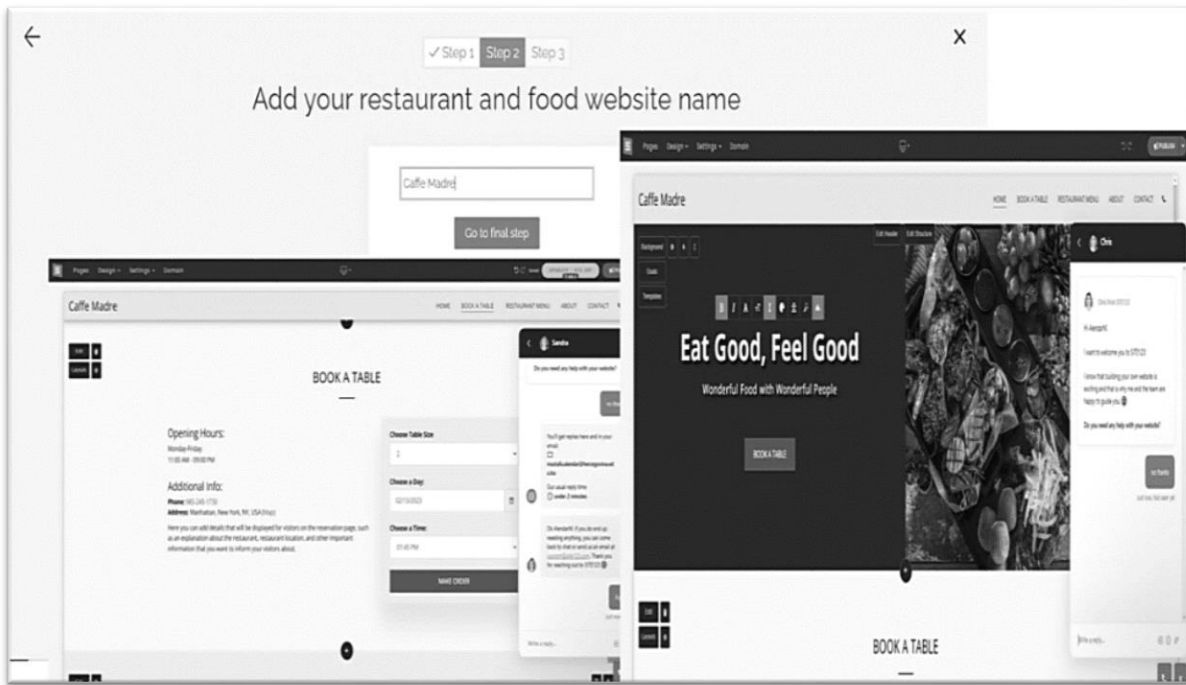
←
✓ Step 1 Step 2 Step 3
X
Add your restaurant and food website name

Caffe Madre
Go to final step

Pages Design Settings Domain

Caffe Madre
HOME BOOK A TABLE RESTAURANT MENU ABOUT CONTACT

BOOK A TABLE

Opening Hours:
Monday-Friday
11:00 AM - 09:00 PM

Additional Info:
Phone: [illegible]
Address: Manhattan, New York, NY, USA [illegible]

Here you can add details that will be displayed for visitors on the reservation page, such as an explanation about the restaurant, restaurant location, and other important information that you want to inform your visitors about.

Choose Table Size
2
Choose a Day:
02/15/2023
Choose a Time:
07:45 PM
MAKE ORDER

Sandra
Do you need any help with your website?
You'll get replies here and in your email:
Our usual reply time:
under 2 minutes.
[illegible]
Write a reply...

Pages Design Settings Domain
Publish

Caffe Madre
HOME BOOK A TABLE RESTAURANT MENU ABOUT CONTACT

Background
Grid
Templates
Edit Header
Edit Structure

Eat Good, Feel Good
Wonderful Food with Wonderful People
BOOK A TABLE

Chris
Hi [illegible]
I want to welcome you to SITE123!
I know that building your own website is exciting and that is why me and the team are happy to guide you
Do you need any help with your website?
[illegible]
Write a reply...

BOOK A TABLE